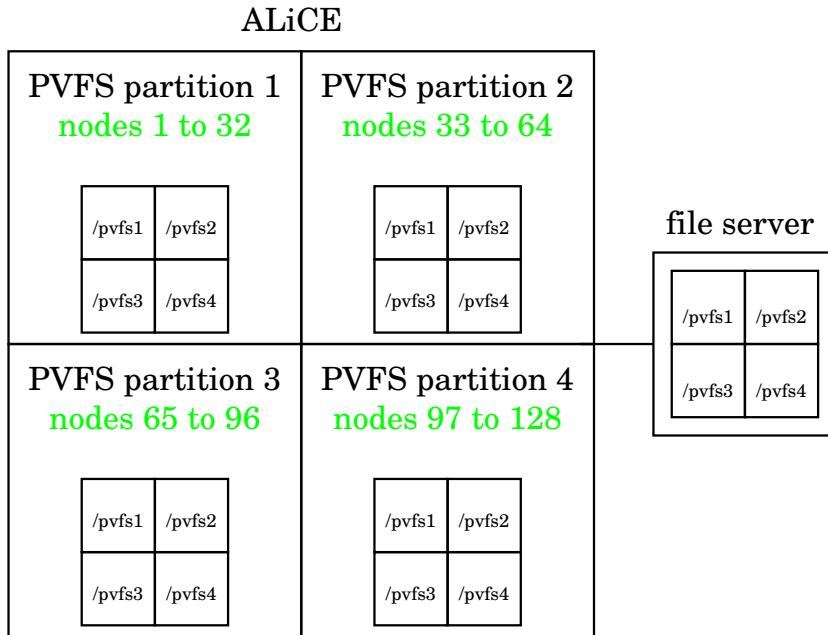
ALiCE

PVFS partition 1
nodes 1 to 32

/pvfs1 /pvfs2
/pvfs3 /pvfs4

PVFS partition 2
nodes 33 to 64

/pvfs1 /pvfs2
/pvfs3 /pvfs4

PVFS partition 3
nodes 65 to 96

/pvfs1 /pvfs2
/pvfs3 /pvfs4

PVFS partition 4
nodes 97 to 128

/pvfs1 /pvfs2
/pvfs3 /pvfs4

file server

/pvfs1 /pvfs2
/pvfs3 /pvfs4